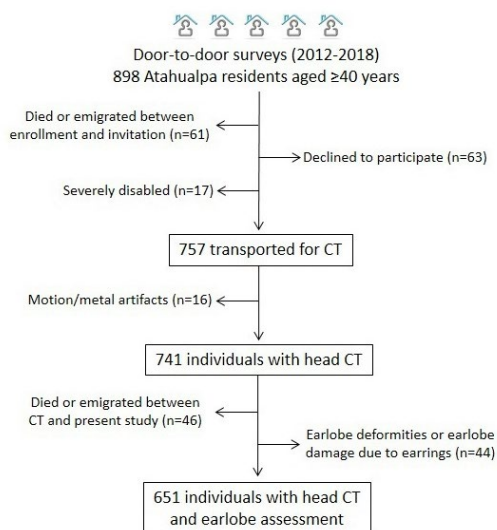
Door-to-door surveys (2012-2018)
898 Atahualpa residents aged ≥40 years

Died or emigrated between enrollment and invitation (n=61)

Declined to participate (n=63)

Severely disabled (n=17)

757 transported for CT

Motion/metal artifacts (n=16)

741 individuals with head CT

Died or emigrated between CT and present study (n=46)

Earlobe deformities or earlobe damage due to earrings (n=44)

651 individuals with head CT and earlobe assessment